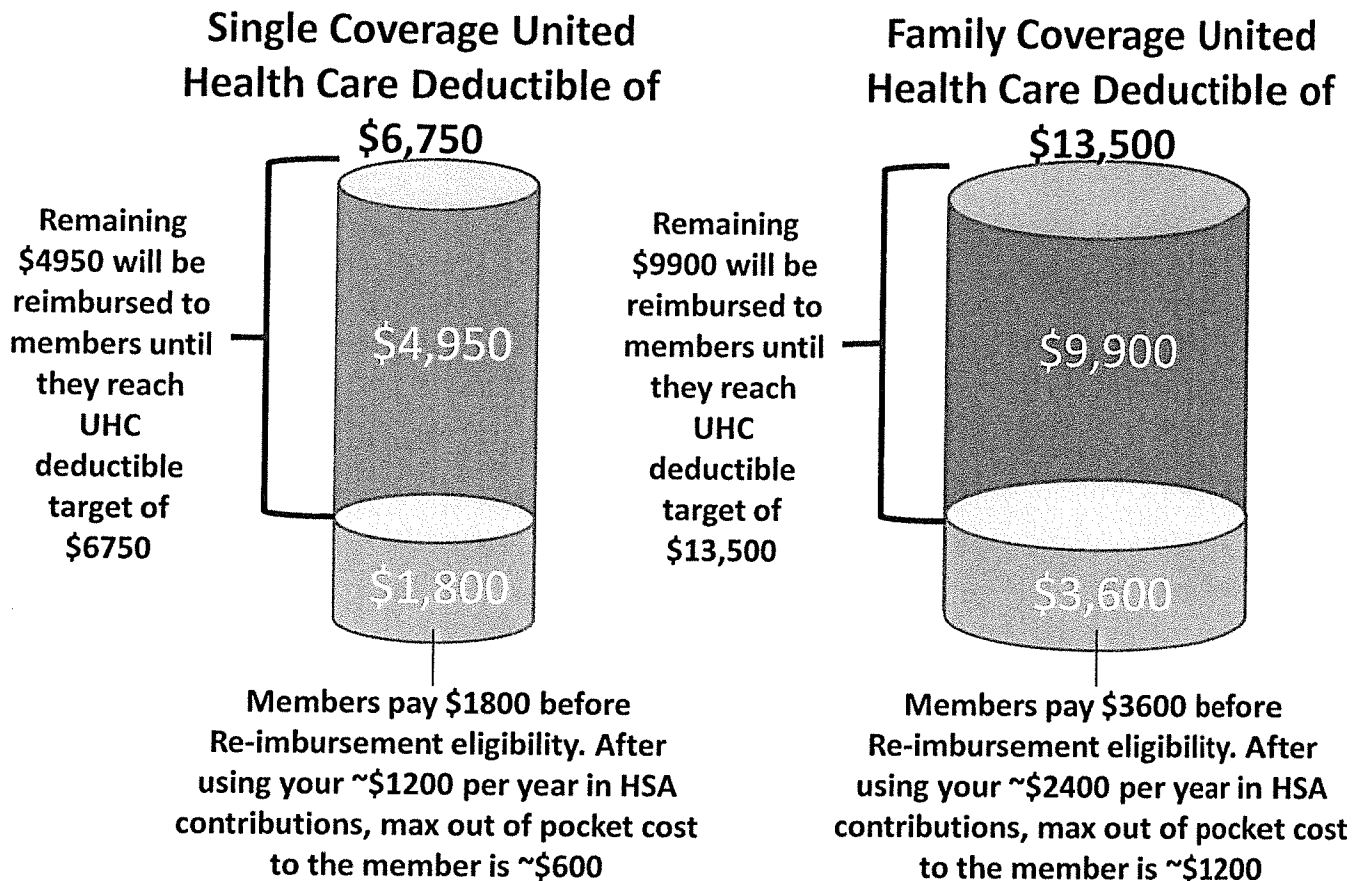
Single Coverage United Health Care Deductible of $6,750

Remaining $4950 will be reimbursed to members until they reach UHC deductible target of $6750

$4,950

$1,800

Members pay $1800 before Re-imbursement eligibility. After using your ~$1200 per year in HSA contributions, max out of pocket cost to the member is ~$600

Family Coverage United Health Care Deductible of $13,500

Remaining $9900 will be reimbursed to members until they reach UHC deductible target of $13,500

$9,900

$3,600

Members pay $3600 before Re-imbursement eligibility. After using your ~$2400 per year in HSA contributions, max out of pocket cost to the member is ~$1200